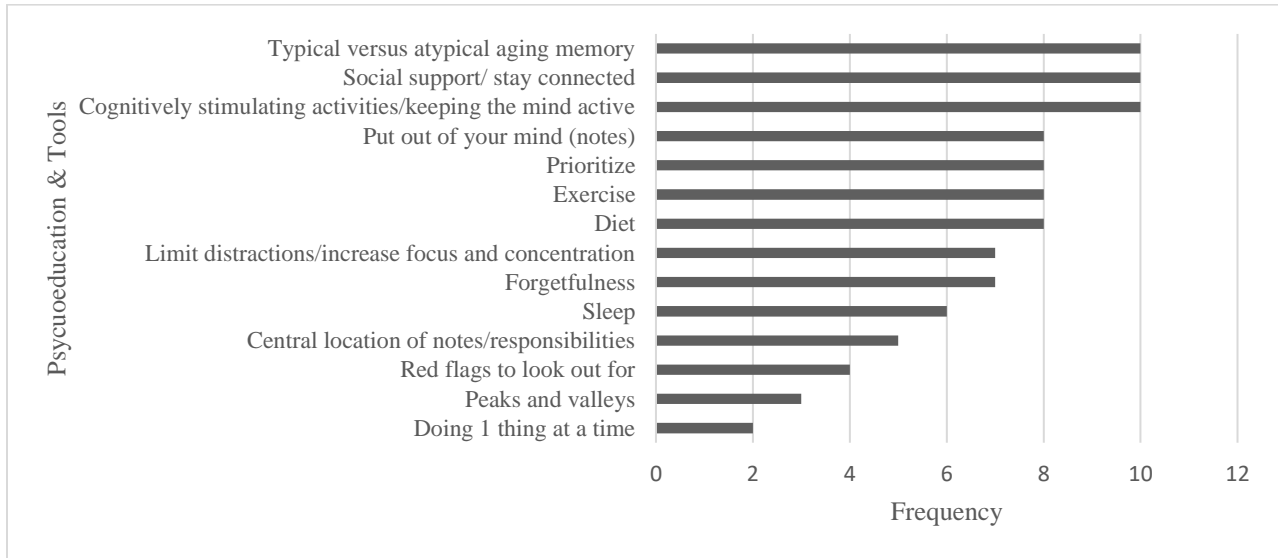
Psycuoeducation & Tools

Typical versus atypical aging memory
Social support/ stay connected
Cognitively stimulating activities/keeping the mind active
Put out of your mind (notes)
Prioritize
Exercise
Diet
Limit distractions/increase focus and concentration
Forgetfulness
Sleep
Central location of notes/responsibilities
Red flags to look out for
Peaks and valleys
Doing 1 thing at a time

0 2 4 6 8 10 12

Frequency